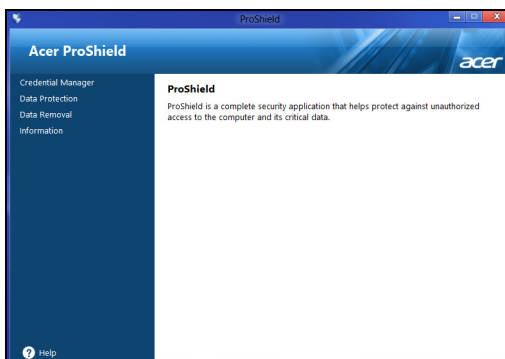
ProShield

Acer ProShield

acer

Credential Manager
Data Protection
Data Removal
Information

ProShield

ProShield is a complete security application that helps protect against unauthorized access to the computer and its critical data.

Help